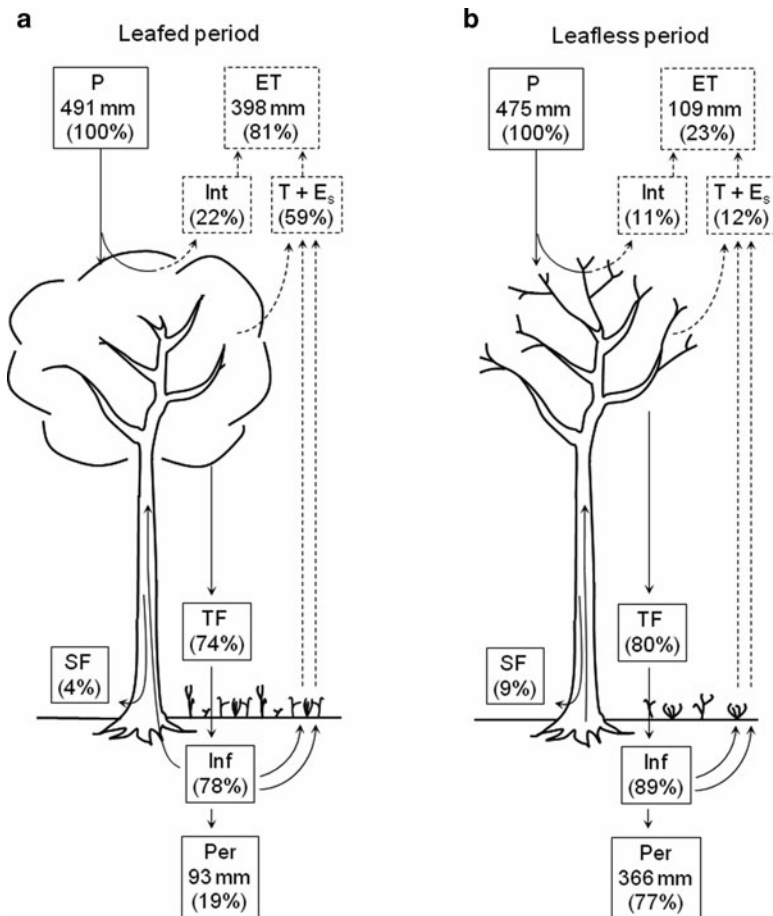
a
Leafed period

P
491 mm
(100%)

ET
398 mm
(81%)

Int
(22%)

T + $E_s$
(59%)

TF
(74%)

SF
(4%)

Inf
(78%)

Per
93 mm
(19%)

b
Leafless period

P
475 mm
(100%)

ET
109 mm
(23%)

Int
(11%)

T + $E_s$
(12%)

TF
(80%)

SF
(9%)

Inf
(89%)

Per
366 mm
(77%)